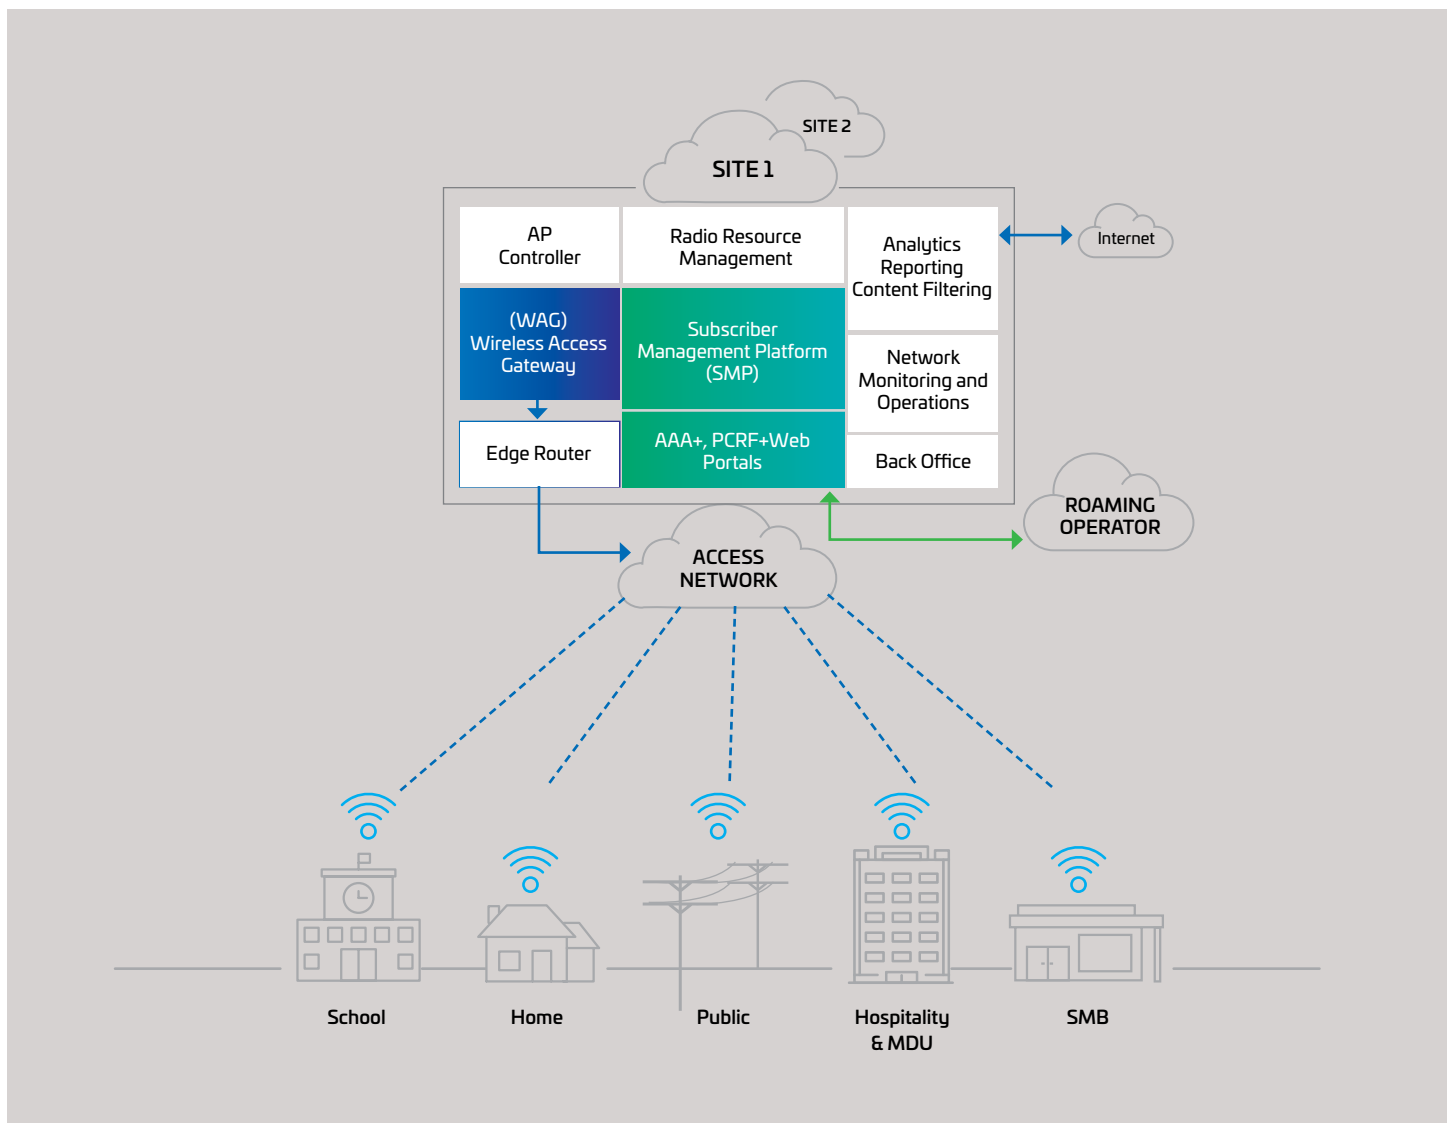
SITE 2

SITE 1

AP Controller

Radio Resource Management

Analytics Reporting Content Filtering

Internet

(WAG) Wireless Access Gateway

Subscriber Management Platform (SMP)

Network Monitoring and Operations

Edge Router

AAA+, PCRF+Web Portals

Back Office

ROAMING OPERATOR

ACCESS NETWORK

School

Home

Public

Hospitality & MDU

SMB